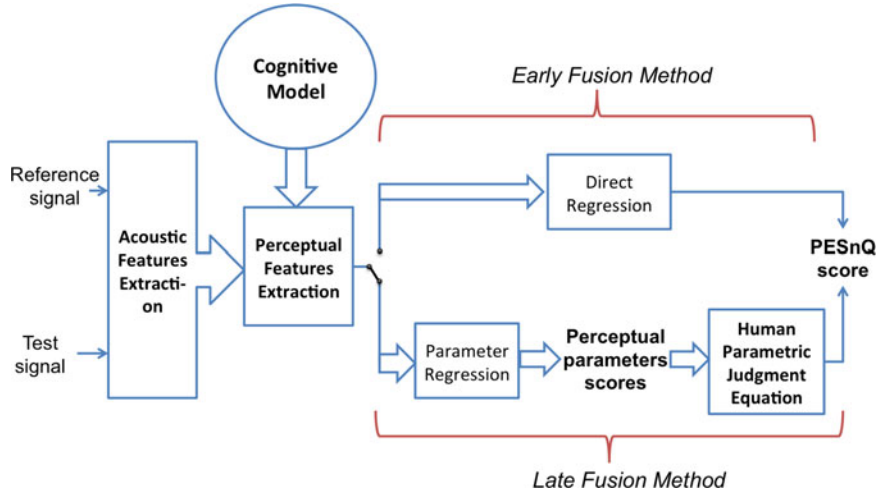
Cognitive Model

Early Fusion Method

Reference signal

Test signal

Acoustic Features Extracti-on

Perceptual Features Extraction

Direct Regression

PESnQ score

Parameter Regression

Perceptual parameters scores

Human Parametric Judgment Equation

Late Fusion Method